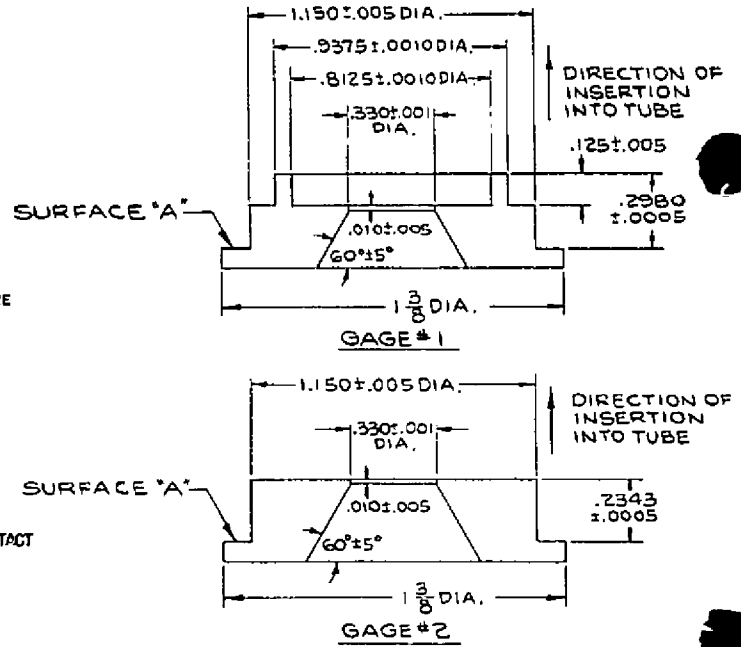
1.150±.005 DIA.
.9375±.0010 DIA.
.8125±.0010 DIA.
.330±.001 DIA.
DIRECTION OF INSERTION INTO TUBE
.125±.005
SURFACE "A"
.2980 ±.0005
.010±.005
60°±5°
E
$1\frac{3}{8}$ DIA.
GAGE # 1

1.150±.005 DIA.
DIRECTION OF INSERTION INTO TUBE
.330±.001 DIA.
SURFACE "A"
.010±.005
.2343 ±.0005
TACT
60°±5°
$1\frac{3}{8}$ DIA.
GAGE # 2